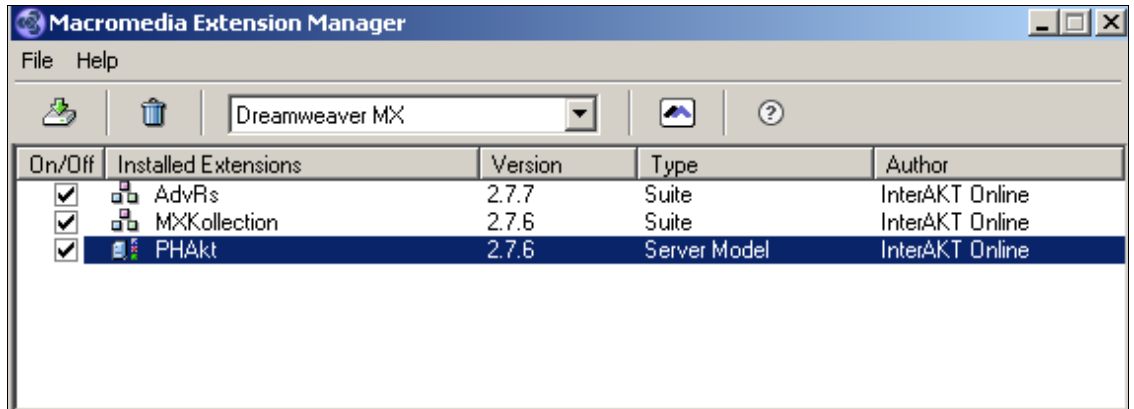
Macromedia Extension Manager

File Help

Dreamweaver MX

| On/Off | Installed Extensions | Version | Type | Author |
|---|---|---|---|---|
| ✔ | AdvRs | 2.7.7 | Suite | InterAKT Online |
| ✔ | MXKollection | 2.7.6 | Suite | InterAKT Online |
| ✔ | PHAkt | 2.7.6 | Server Model | InterAKT Online |